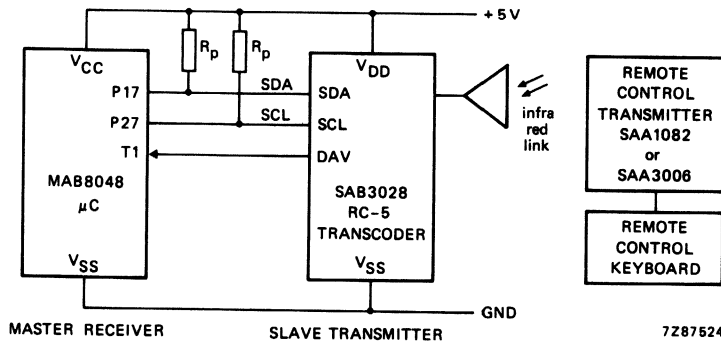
+5V

$R_p$ $R_p$

$V_{CC}$

P17

P27

T1

MAB8048

μC

$V_{SS}$

SDA

SCL

$V_{DD}$

SDA

SCL

DAV

SAB3028

RC-5

TRANSCODER

$V_{SS}$

infra red link

REMOTE CONTROL TRANSMITTER SAA1082 or SAA3006

REMOTE CONTROL KEYBOARD

GND

MASTER RECEIVER

SLAVE TRANSMITTER

7Z87524